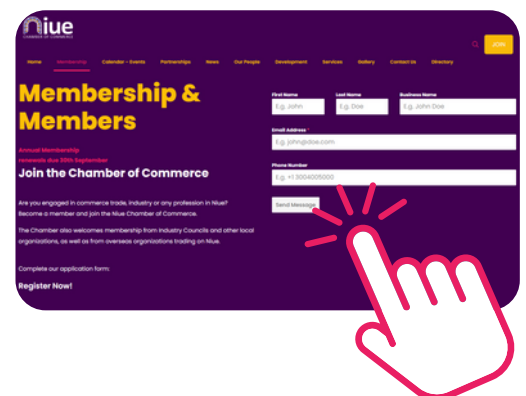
niue
CHAMBER of COMMERCE

JOIN

Home Membership Calendar + Events Partnerships News Our People Development Services Gallery Contact Us Directory

Membership & Members

Annual Membership renewals due 30th September

Join the Chamber of Commerce

Are you engaged in commerce trade, industry or any profession in Niue? Become a member and join the Niue Chamber of Commerce.

The Chamber also welcomes membership from Industry Councils and other local organizations, as well as from overseas organizations trading on Niue.

Complete our application form:

Register Now!

First Name
E.g. John

Last Name
E.g. Doe

Business Name
E.g. John Doe

Email Address *
E.g. john@doe.com

Phone Number
E.g. +1 3004005000

Send Message